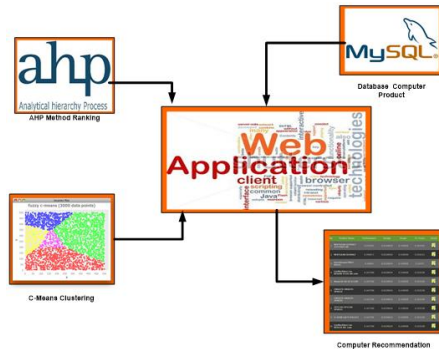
ahp
Analytical hierarchy Process
AHP Method Ranking

MySQL
Database Computer Product

Web
Application
client
browser
scripting
common
Java
technologies
interface

fuzzy c-means (3000 data points)

C-Means Clustering

Computer Recommendation